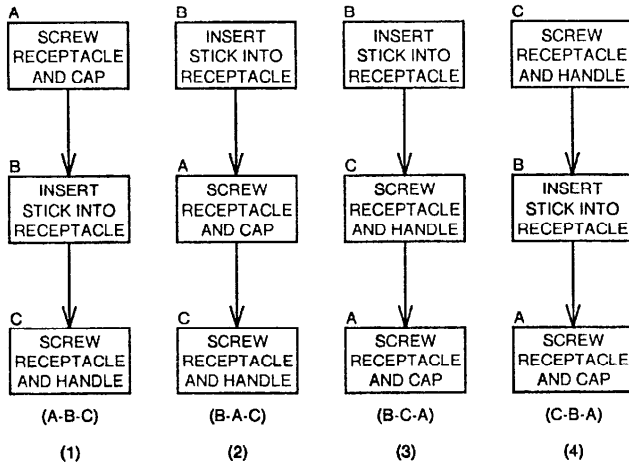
A
SCREW RECEPTACLE AND CAP

B
INSERT STICK INTO RECEPTACLE

C
SCREW RECEPTACLE AND HANDLE

(A-B-C)

(1)

B
INSERT STICK INTO RECEPTACLE

A
SCREW RECEPTACLE AND CAP

C
SCREW RECEPTACLE AND HANDLE

(B-A-C)

(2)

B
INSERT STICK INTO RECEPTACLE

C
SCREW RECEPTACLE AND HANDLE

A
SCREW RECEPTACLE AND CAP

(B-C-A)

(3)

C
SCREW RECEPTACLE AND HANDLE

B
INSERT STICK INTO RECEPTACLE

A
SCREW RECEPTACLE AND CAP

(C-B-A)

(4)